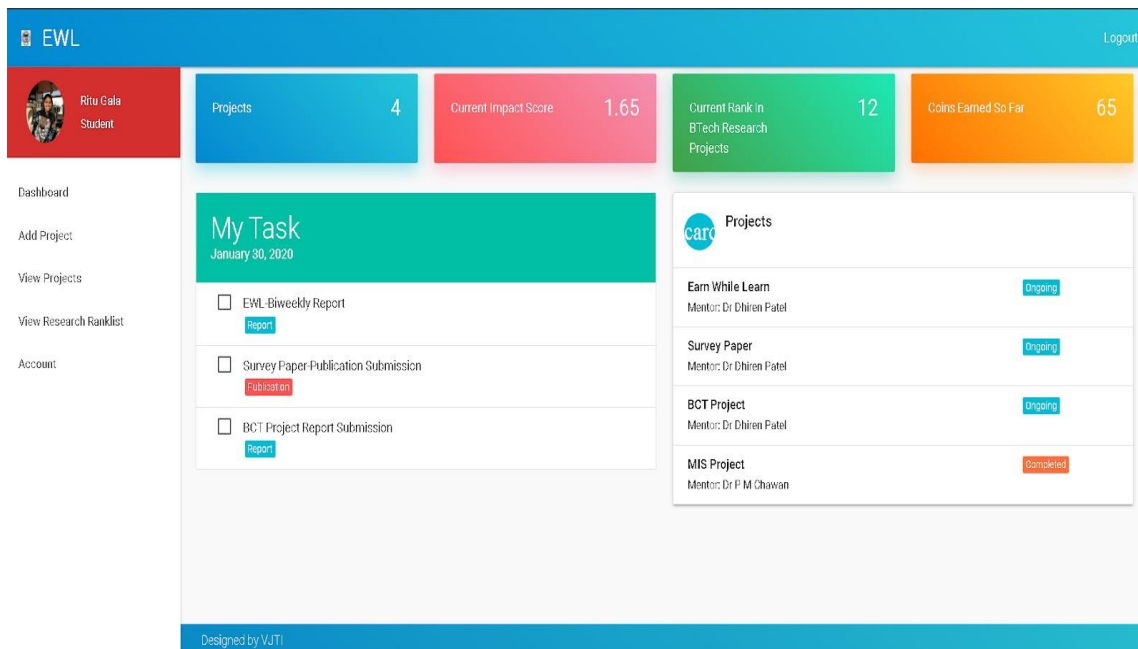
EWL

Logout

Ritu Gala
Student

Dashboard

Add Project

View Projects

View Research Ranklist

Account

Projects 4

Current Impact Score 1.65

Current Rank In BTech Research Projects 12

Coins Earned So Far 65

My Task
January 30, 2020

EWL-Biweekly Report
Report

Survey Paper-Publication Submission
Publication

BCT Project Report Submission
Report

carc Projects

Earn While Learn
Mentor: Dr Dhiren Patel
Ongoing

Survey Paper
Mentor: Dr Dhiren Patel
Ongoing

BCT Project
Mentor: Dr Dhiren Patel
Ongoing

MIS Project
Mentor: Dr P M Chawan
Completed

Designed by VJTI